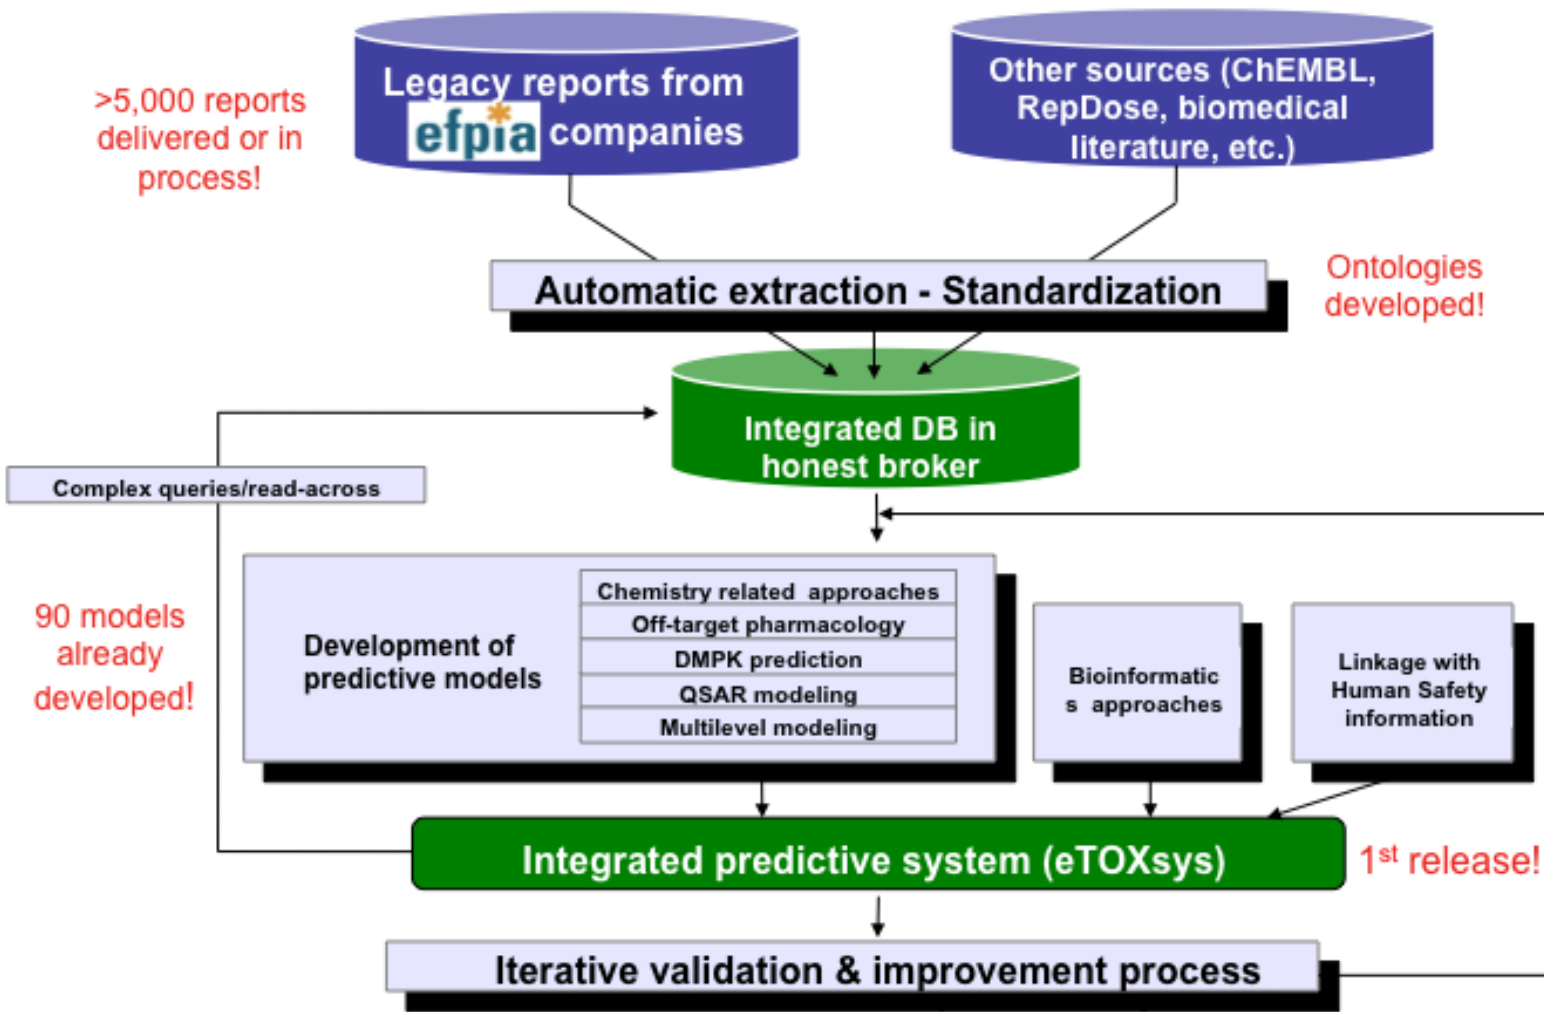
>5,000 reports delivered or in process!

Legacy reports from efpia companies

Other sources (ChEMBL, RepDose, biomedical literature, etc.)

Automatic extraction - Standardization

Ontologies developed!

Integrated DB in honest broker

Complex queries/read-across

90 models already developed!

Development of predictive models

Chemistry related approaches
Off-target pharmacology
DMPK prediction
QSAR modeling
Multilevel modeling

Bioinformatics approaches

Linkage with Human Safety information

Integrated predictive system (eTOXsys)

1$^{st}$ release!

Iterative validation & improvement process